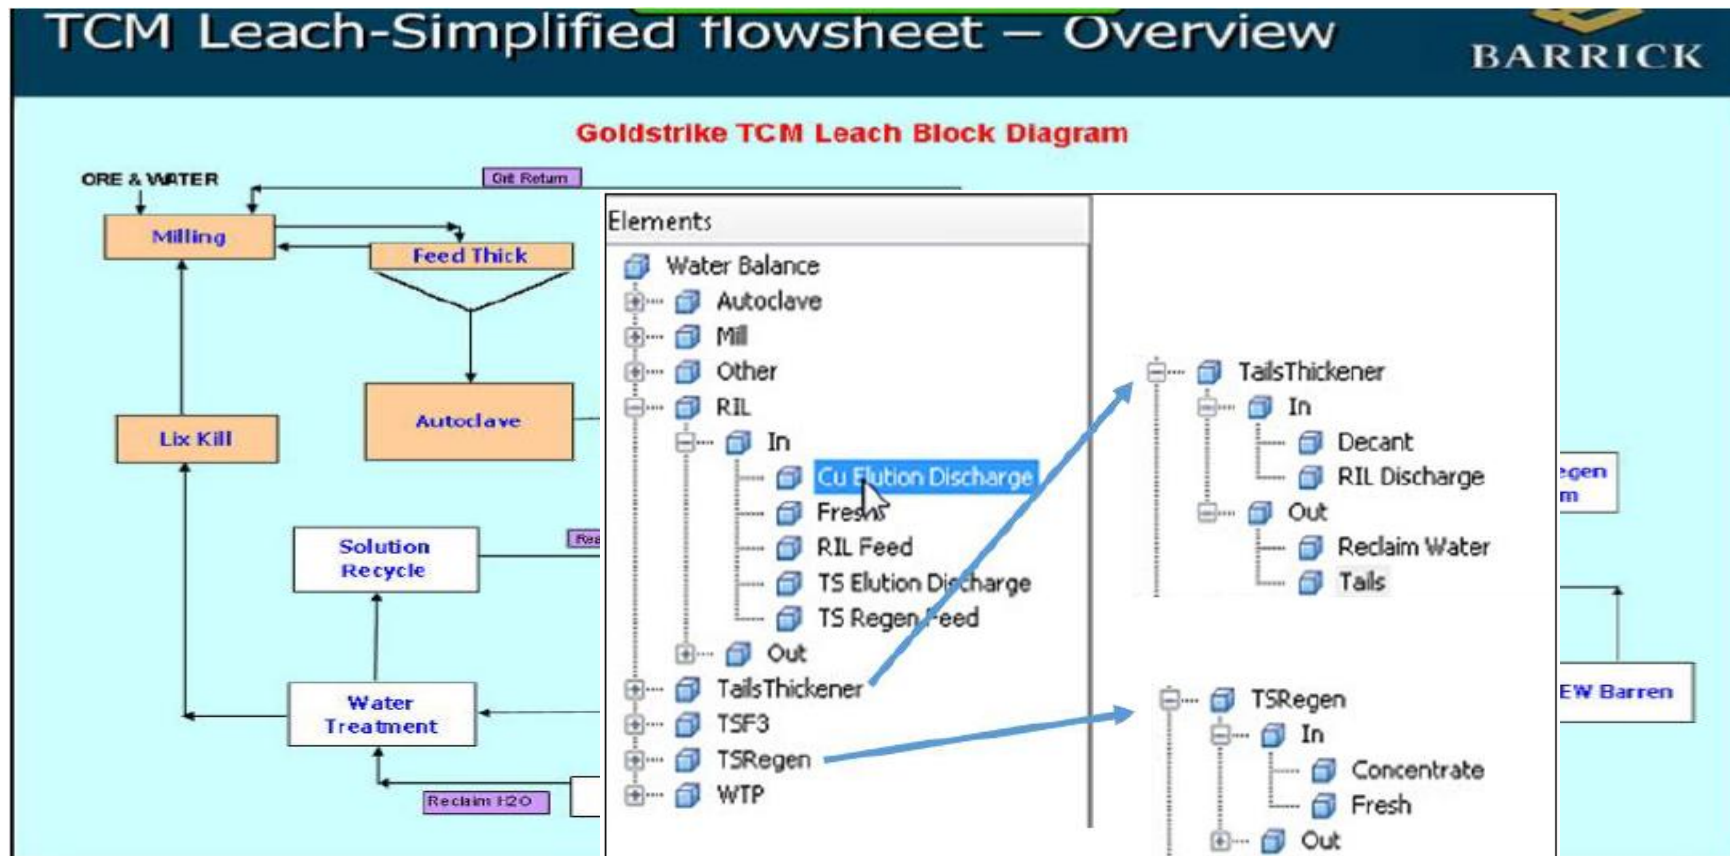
TCM Leach-Simplified flowsheet – Overview

BARRICK

Goldstrike TCM Leach Block Diagram

ORE & WATER

Grit Return

Milling

Feed Thick

Autoclave

Lix Kill

Solution Recycle

Water Treatment

Reclaim H2O

Elements

Water Balance
Autoclave
Mill
Other
RIL
In
Cu Elution Discharge
Fresh
RIL Feed
TS Elution Discharge
TS Regen Feed
Out
TailsThickener
TSF3
TSRegen
WTP

TailsThickener
In
Decant
RIL Discharge
Out
Reclaim Water
Tails

TSRegen
In
Concentrate
Fresh
Out

EW Barren